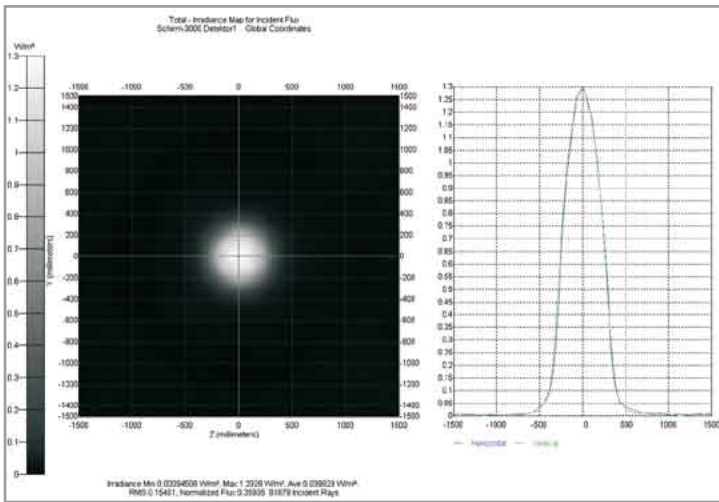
Total - Irradiance Map for Incident Flux
Schirm-3000 Detektor1    Global Coordinates

W/m²
1.3
1.2
1.1
1
0.9
0.8
0.7
0.6
0.5
0.4
0.3
0.2
0.1
0

-1500  -1000  -500  0  500  1000  1500

1500
1400
1200
1000
800
600
400
200
0
-200
-400
-600
-800
-1000
-1200
-1400
-1500

Y (millimeters)

-1500  -1000  -500  0  500  1000  1500
Z (millimeters)

1.3
1.25
1.2
1.15
1.1
1.05
1
0.95
0.9
0.85
0.8
0.75
0.7
0.65
0.6
0.55
0.5
0.45
0.4
0.35
0.3
0.25
0.2
0.15
0.1
0.05
0

-1500  -1000  -500  0  500  1000  1500

— Horizontal  — Vertical

Irradiance Min:0.00094508 W/m², Max:1.2926 W/m², Ave:0.039823 W/m²
RMS:0.15401, Normalized Flux:0.35935  81879 Incident Rays